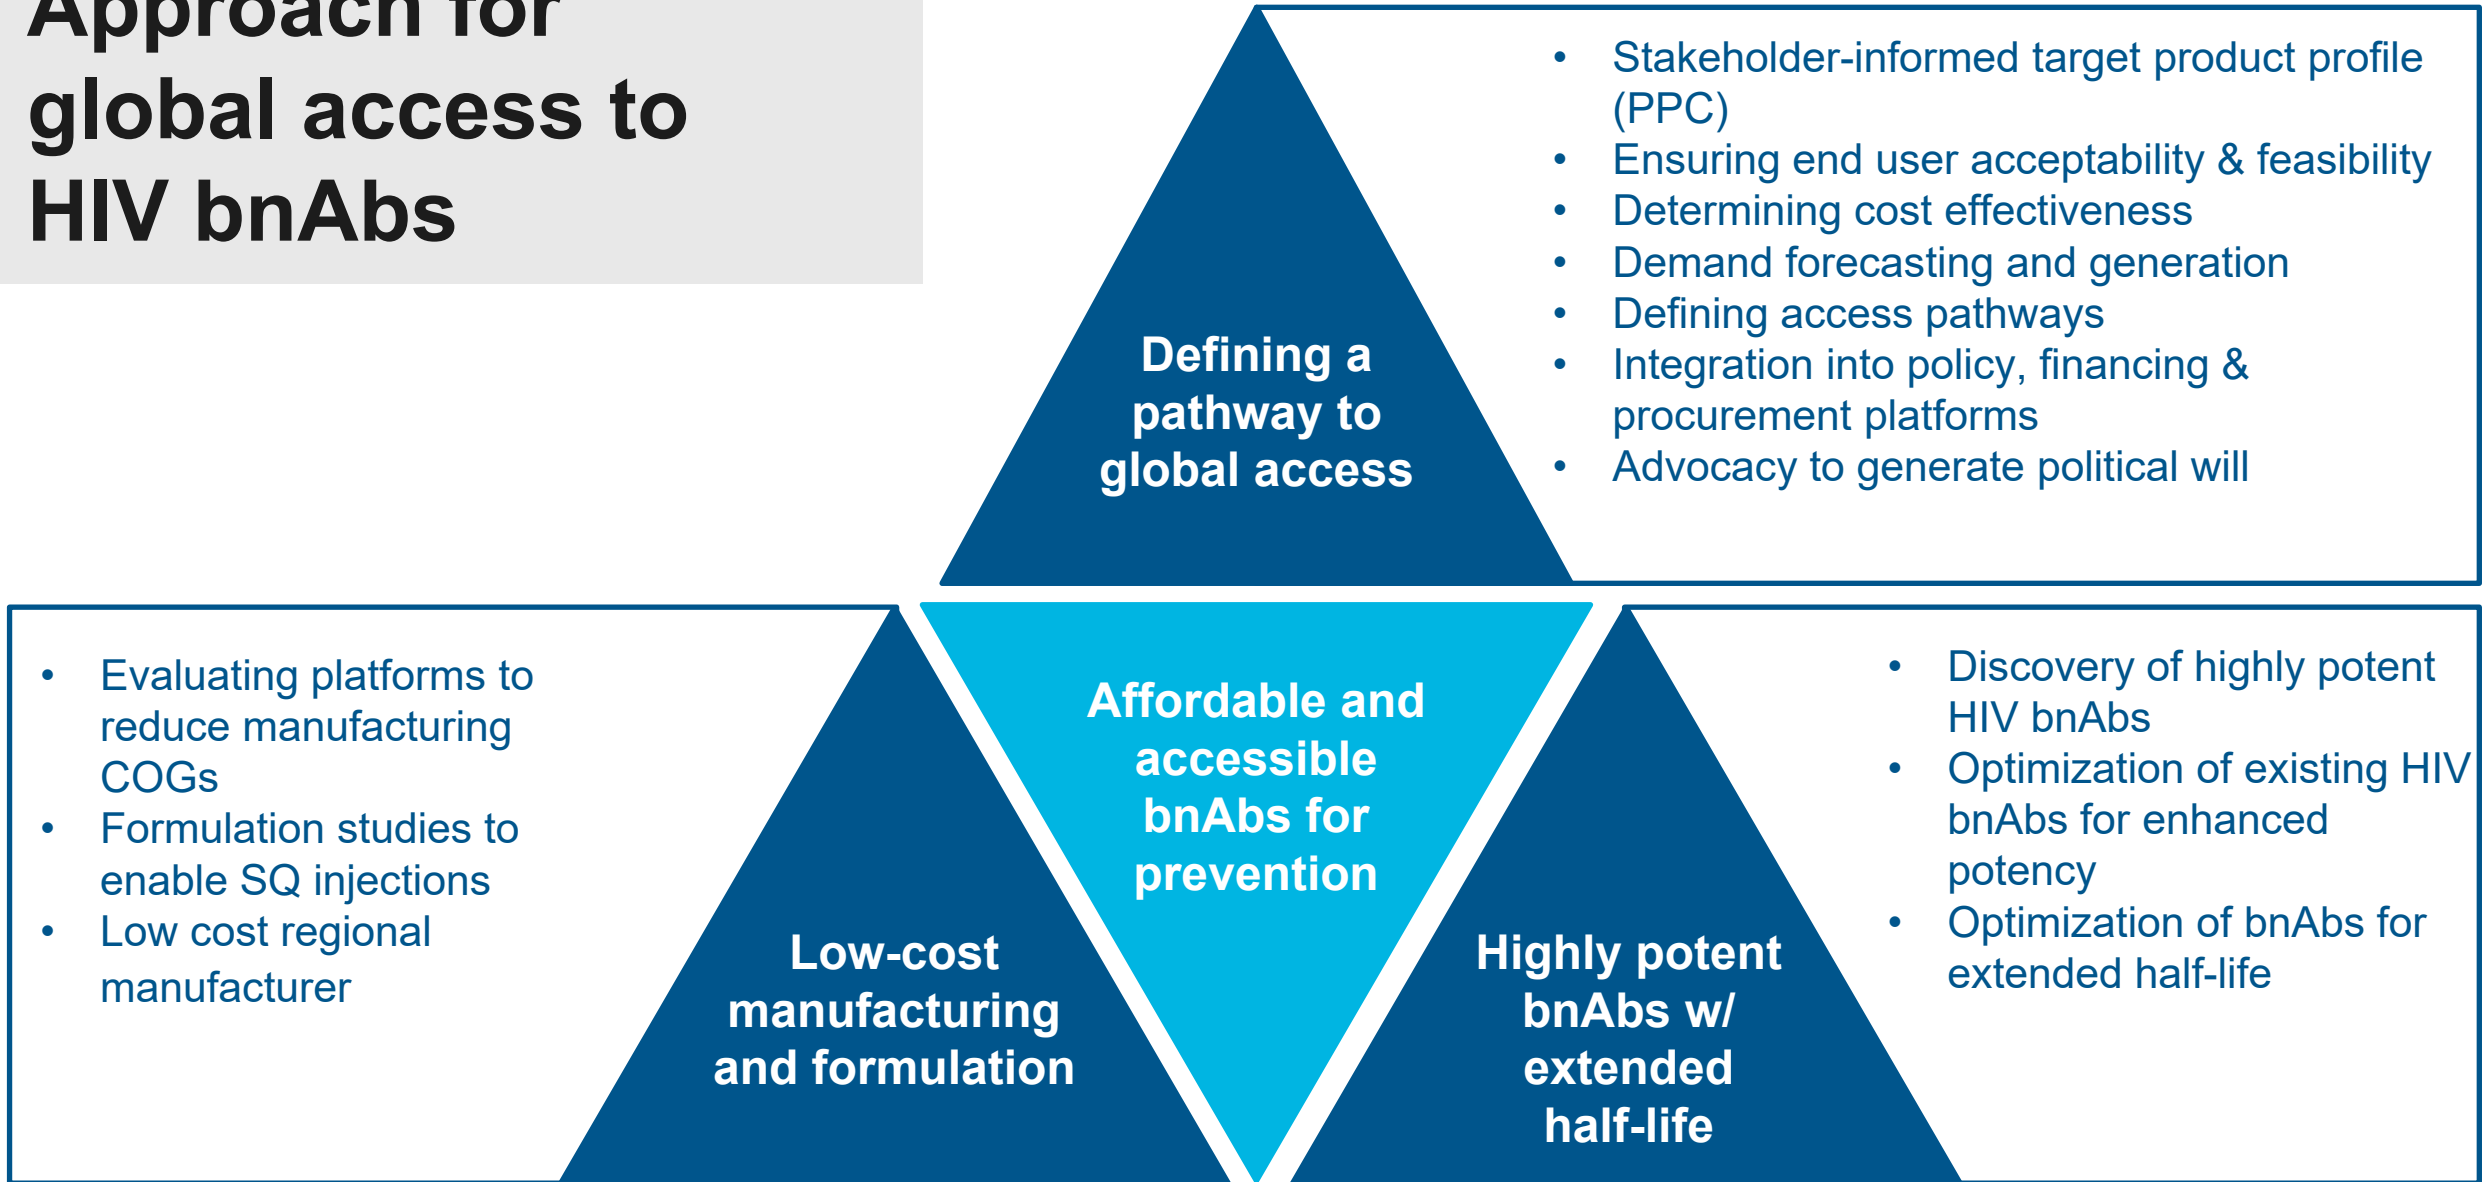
Approach for global access to HIV bnAbs

Defining a pathway to global access

- Stakeholder-informed target product profile (PPC)
- Ensuring end user acceptability & feasibility
- Determining cost effectiveness
- Demand forecasting and generation
- Defining access pathways
- Integration into policy, financing & procurement platforms
- Advocacy to generate political will

- Evaluating platforms to reduce manufacturing COGs
- Formulation studies to enable SQ injections
- Low cost regional manufacturer

Affordable and accessible bnAbs for prevention

Low-cost manufacturing and formulation

Highly potent bnAbs w/ extended half-life

- Discovery of highly potent HIV bnAbs
- Optimization of existing HIV bnAbs for enhanced potency
- Optimization of bnAbs for extended half-life